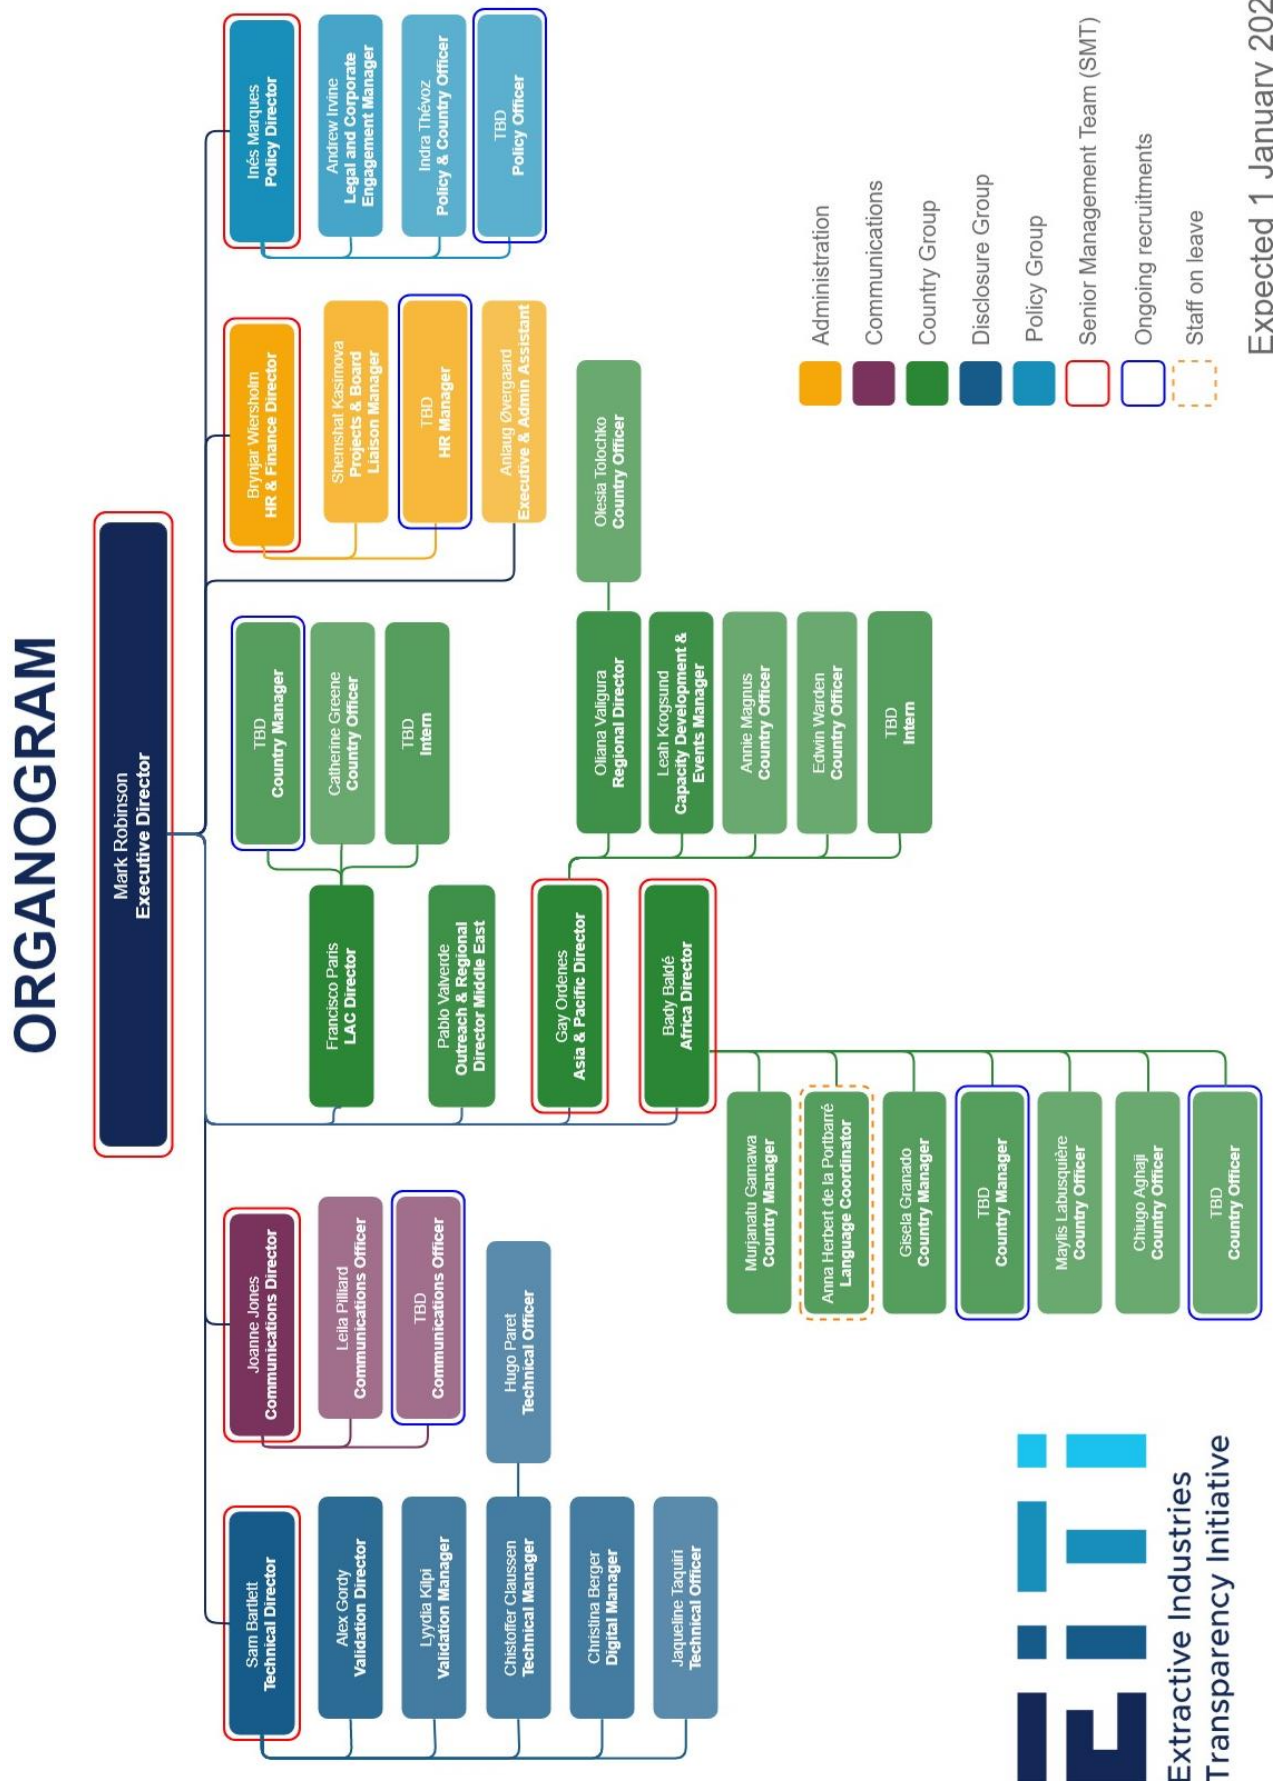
ORGANOGRAM

Mark Robinson
Executive Director

Inés Marques
Policy Director

Andrew Irvine
Legal and Corporate Engagement Manager

Indra Thévoz
Policy & Country Officer

TBD
Policy Officer

Brynjar Wiersholm
HR & Finance Director

Shemshat Kasimova
Projects & Board Liaison Manager

TBD
HR Manager

Anlaug Øvergaard
Executive & Admin Assistant

TBD
Country Manager

Catherine Greene
Country Officer

TBD
Intern

Francisco Paris
LAC Director

Pablo Valverde
Outreach & Regional Director Middle East

Olesia Tolochko
Country Officer

Oliana Valigura
Regional Director

Leah Krogsund
Capacity Development & Events Manager

Annie Magnus
Country Officer

Edwin Warden
Country Officer

TBD
Intern

Gay Ordenes
Asia & Pacific Director

Bady Baldé
Africa Director

Murjanatu Gamawa
Country Manager

Anna Herbert de la Portbarré
Language Coordinator

Gisela Granado
Country Manager

TBD
Country Manager

Maylis Labusquière
Country Officer

Chiugo Aghaji
Country Officer

TBD
Country Officer

Joanne Jones
Communications Director

Leila Pilliard
Communications Officer

TBD
Communications Officer

Hugo Paret
Technical Officer

Sam Bartlett
Technical Director

Alex Gordy
Validation Director

Lyydia Kilpi
Validation Manager

Christoffer Claussen
Technical Manager

Christina Berger
Digital Manager

Jaqueline Taquiri
Technical Officer

Administration
Communications
Country Group
Disclosure Group
Policy Group
Senior Management Team (SMT)
Ongoing recruitments
Staff on leave

Expected 1 January 202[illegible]

Extractive Industries
Transparency Initiative